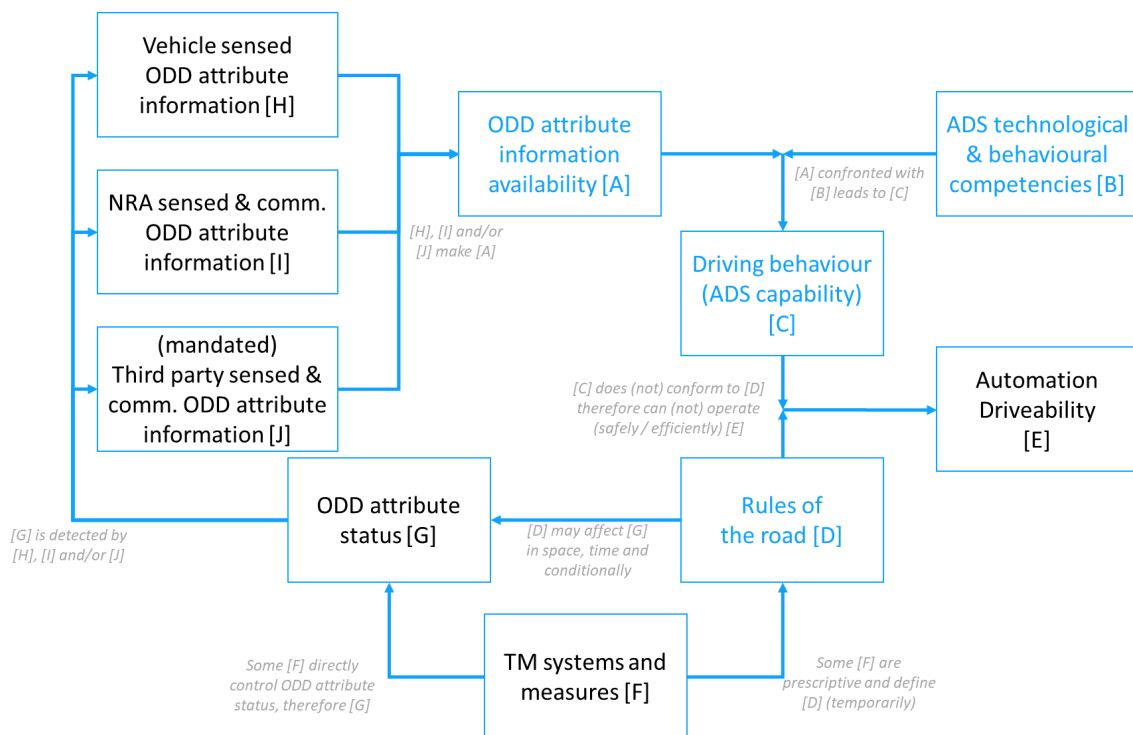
Vehicle sensed ODD attribute information [H]

NRA sensed & comm. ODD attribute information [I]

(mandated) Third party sensed & comm. ODD attribute information [J]

[H], [I] and/or [J] make [A]

ODD attribute information availability [A]

[A] confronted with [B] leads to [C]

ADS technological & behavioural competencies [B]

Driving behaviour (ADS capability) [C]

[C] does (not) conform to [D] therefore can (not) operate (safely / efficiently) [E]

Automation Driveability [E]

[G] is detected by [H], [I] and/or [J]

ODD attribute status [G]

[D] may affect [G] in space, time and conditionally

Rules of the road [D]

Some [F] directly control ODD attribute status, therefore [G]

TM systems and measures [F]

Some [F] are prescriptive and define [D] (temporarily)